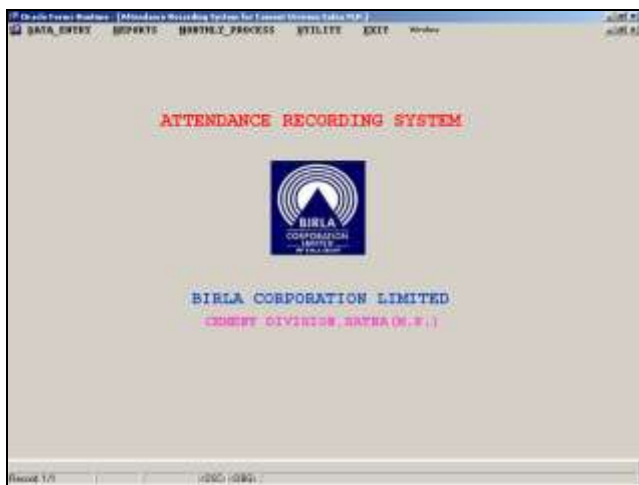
Oracle Forms Runtime - [Attendance Recording System for Cement Division Satna M.P.]

DATA_ENTRY REPORTS MONTHLY_PROCESS UTILITY EXIT Window

ATTENDANCE RECORDING SYSTEM

BIRLA CORPORATION LIMITED

BIRLA CORPORATION LIMITED

CEMENT DIVISION,SATNA(M.P.)

Record: 1/1 <OSC> <DBG>